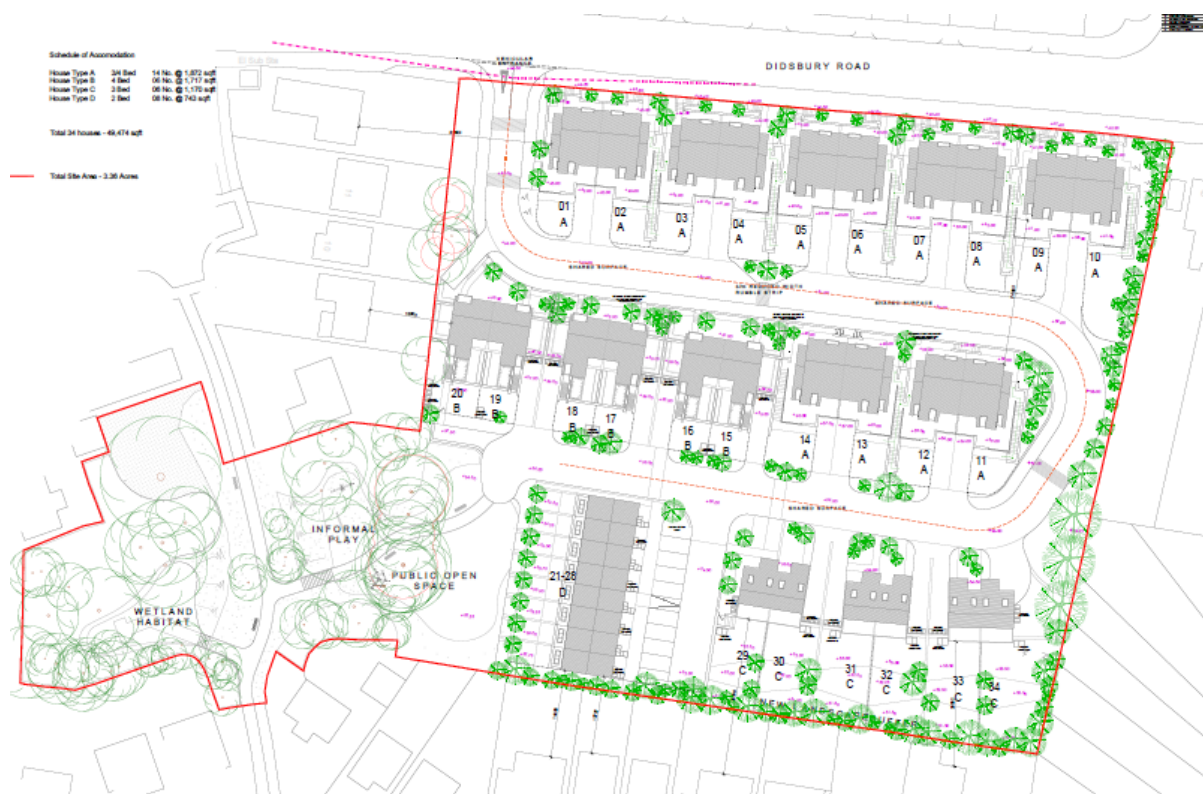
Schedule of Accomodation

| House Type A | 3/4 Bed | 14 No. @ 1,872 sqft |
|---|---|---|
| House Type B | 4 Bed | 06 No. @ 1,717 sqft |
| House Type C | 3 Bed | 06 No. @ 1,170 sqft |
| House Type D | 2 Bed | 08 No. @ 743 sqft |

Total 34 houses - 49,474 sqft

Total Site Area - 3.36 Acres

DIDSBURY ROAD

SHARED SURFACE

SHARED SURFACE

SHARED SURFACE

01 A
02 A
03 A
04 A
05 A
06 A
07 A
08 A
09 A
10 A
20 B
19 B
18 B
17 B
16 B
15 B
14 A
13 A
12 A
11 A
21-28 D
29 C
30 C
31 C
32 C
33 C
34 C

INFORMAL PLAY

PUBLIC OPEN SPACE

WETLAND HABITAT